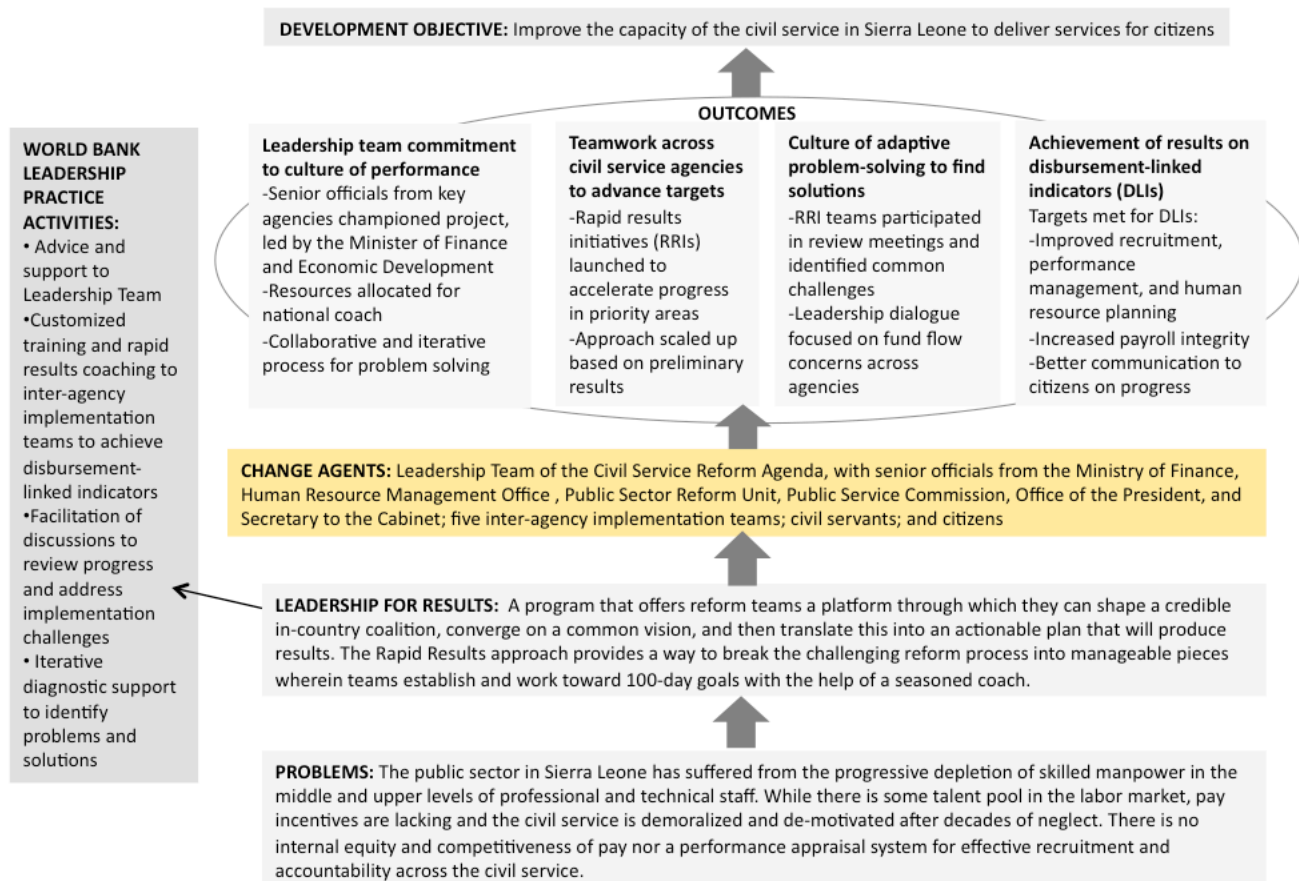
**DEVELOPMENT OBJECTIVE:** Improve the capacity of the civil service in Sierra Leone to deliver services for citizens

**OUTCOMES**

**Leadership team commitment to culture of performance**
-Senior officials from key agencies championed project, led by the Minister of Finance and Economic Development
-Resources allocated for national coach
-Collaborative and iterative process for problem solving

**Teamwork across civil service agencies to advance targets**
-Rapid results initiatives (RRIs) launched to accelerate progress in priority areas
-Approach scaled up based on preliminary results

**Culture of adaptive problem-solving to find solutions**
-RRI teams participated in review meetings and identified common challenges
-Leadership dialogue focused on fund flow concerns across agencies

**Achievement of results on disbursement-linked indicators (DLIs)**
Targets met for DLIs:
-Improved recruitment, performance management, and human resource planning
-Increased payroll integrity
-Better communication to citizens on progress

**WORLD BANK LEADERSHIP PRACTICE ACTIVITIES:**
• Advice and support to Leadership Team
•Customized training and rapid results coaching to inter-agency implementation teams to achieve disbursement-linked indicators
•Facilitation of discussions to review progress and address implementation challenges
• Iterative diagnostic support to identify problems and solutions

**CHANGE AGENTS:** Leadership Team of the Civil Service Reform Agenda, with senior officials from the Ministry of Finance, Human Resource Management Office , Public Sector Reform Unit, Public Service Commission, Office of the President, and Secretary to the Cabinet; five inter-agency implementation teams; civil servants; and citizens

**LEADERSHIP FOR RESULTS:** A program that offers reform teams a platform through which they can shape a credible in-country coalition, converge on a common vision, and then translate this into an actionable plan that will produce results. The Rapid Results approach provides a way to break the challenging reform process into manageable pieces wherein teams establish and work toward 100-day goals with the help of a seasoned coach.

**PROBLEMS:** The public sector in Sierra Leone has suffered from the progressive depletion of skilled manpower in the middle and upper levels of professional and technical staff. While there is some talent pool in the labor market, pay incentives are lacking and the civil service is demoralized and de-motivated after decades of neglect. There is no internal equity and competitiveness of pay nor a performance appraisal system for effective recruitment and accountability across the civil service.